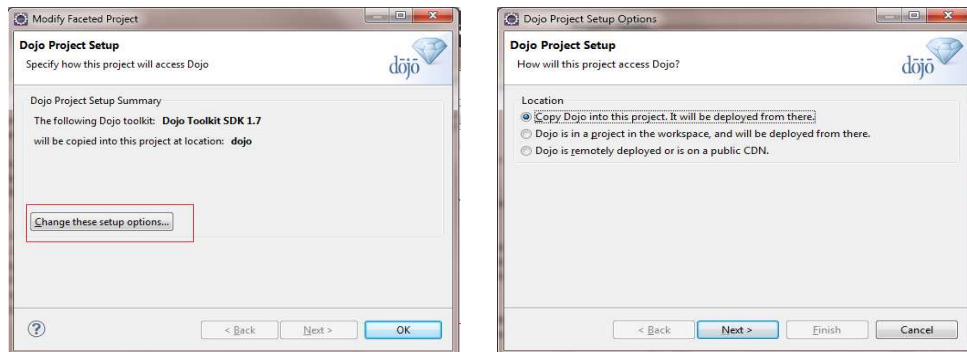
Modify Faceted Project

Dojo Project Setup

Specify how this project will access Dojo

dojo

Dojo Project Setup Summary

The following Dojo toolkit: **Dojo Toolkit SDK 1.7**

will be copied into this project at location: **dojo**

Change these setup options...

?

< Back

Next >

OK

Dojo Project Setup Options

Dojo Project Setup

How will this project access Dojo?

dojo

Location

Copy Dojo into this project. It will be deployed from there.

Dojo is in a project in the workspace, and will be deployed from there.

Dojo is remotely deployed or is on a public CDN.

< Back

Next >

Finish

Cancel